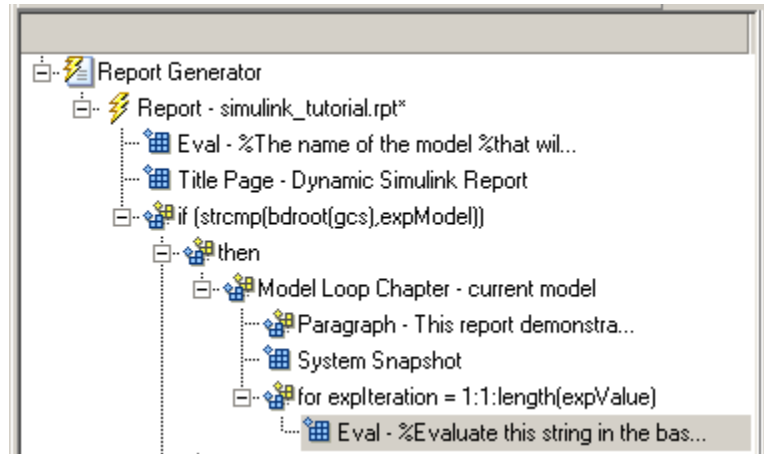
Report Generator
Report - simulink_tutorial.rpt*
Eval - %The name of the model %that wil...
Title Page - Dynamic Simulink Report
if (strcmp(bdroot(gcs),expModel))
then
Model Loop Chapter - current model
Paragraph - This report demonstra...
System Snapshot
for expIteration = 1:1:length(expValue)
Eval - %Evaluate this string in the bas...